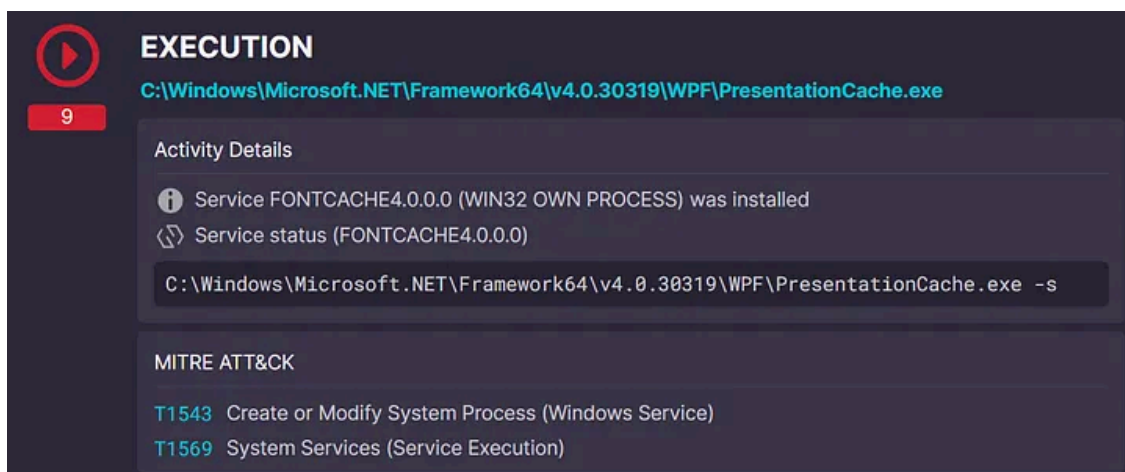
9

EXECUTION

C:\Windows\Microsoft.NET\Framework64\v4.0.30319\WPF\PresentationCache.exe

Activity Details

Service FONTCACHE4.0.0.0 (WIN32 OWN PROCESS) was installed

Service status (FONTCACHE4.0.0.0)

C:\Windows\Microsoft.NET\Framework64\v4.0.30319\WPF\PresentationCache.exe -s

MITRE ATT&CK

T1543 Create or Modify System Process (Windows Service)

T1569 System Services (Service Execution)